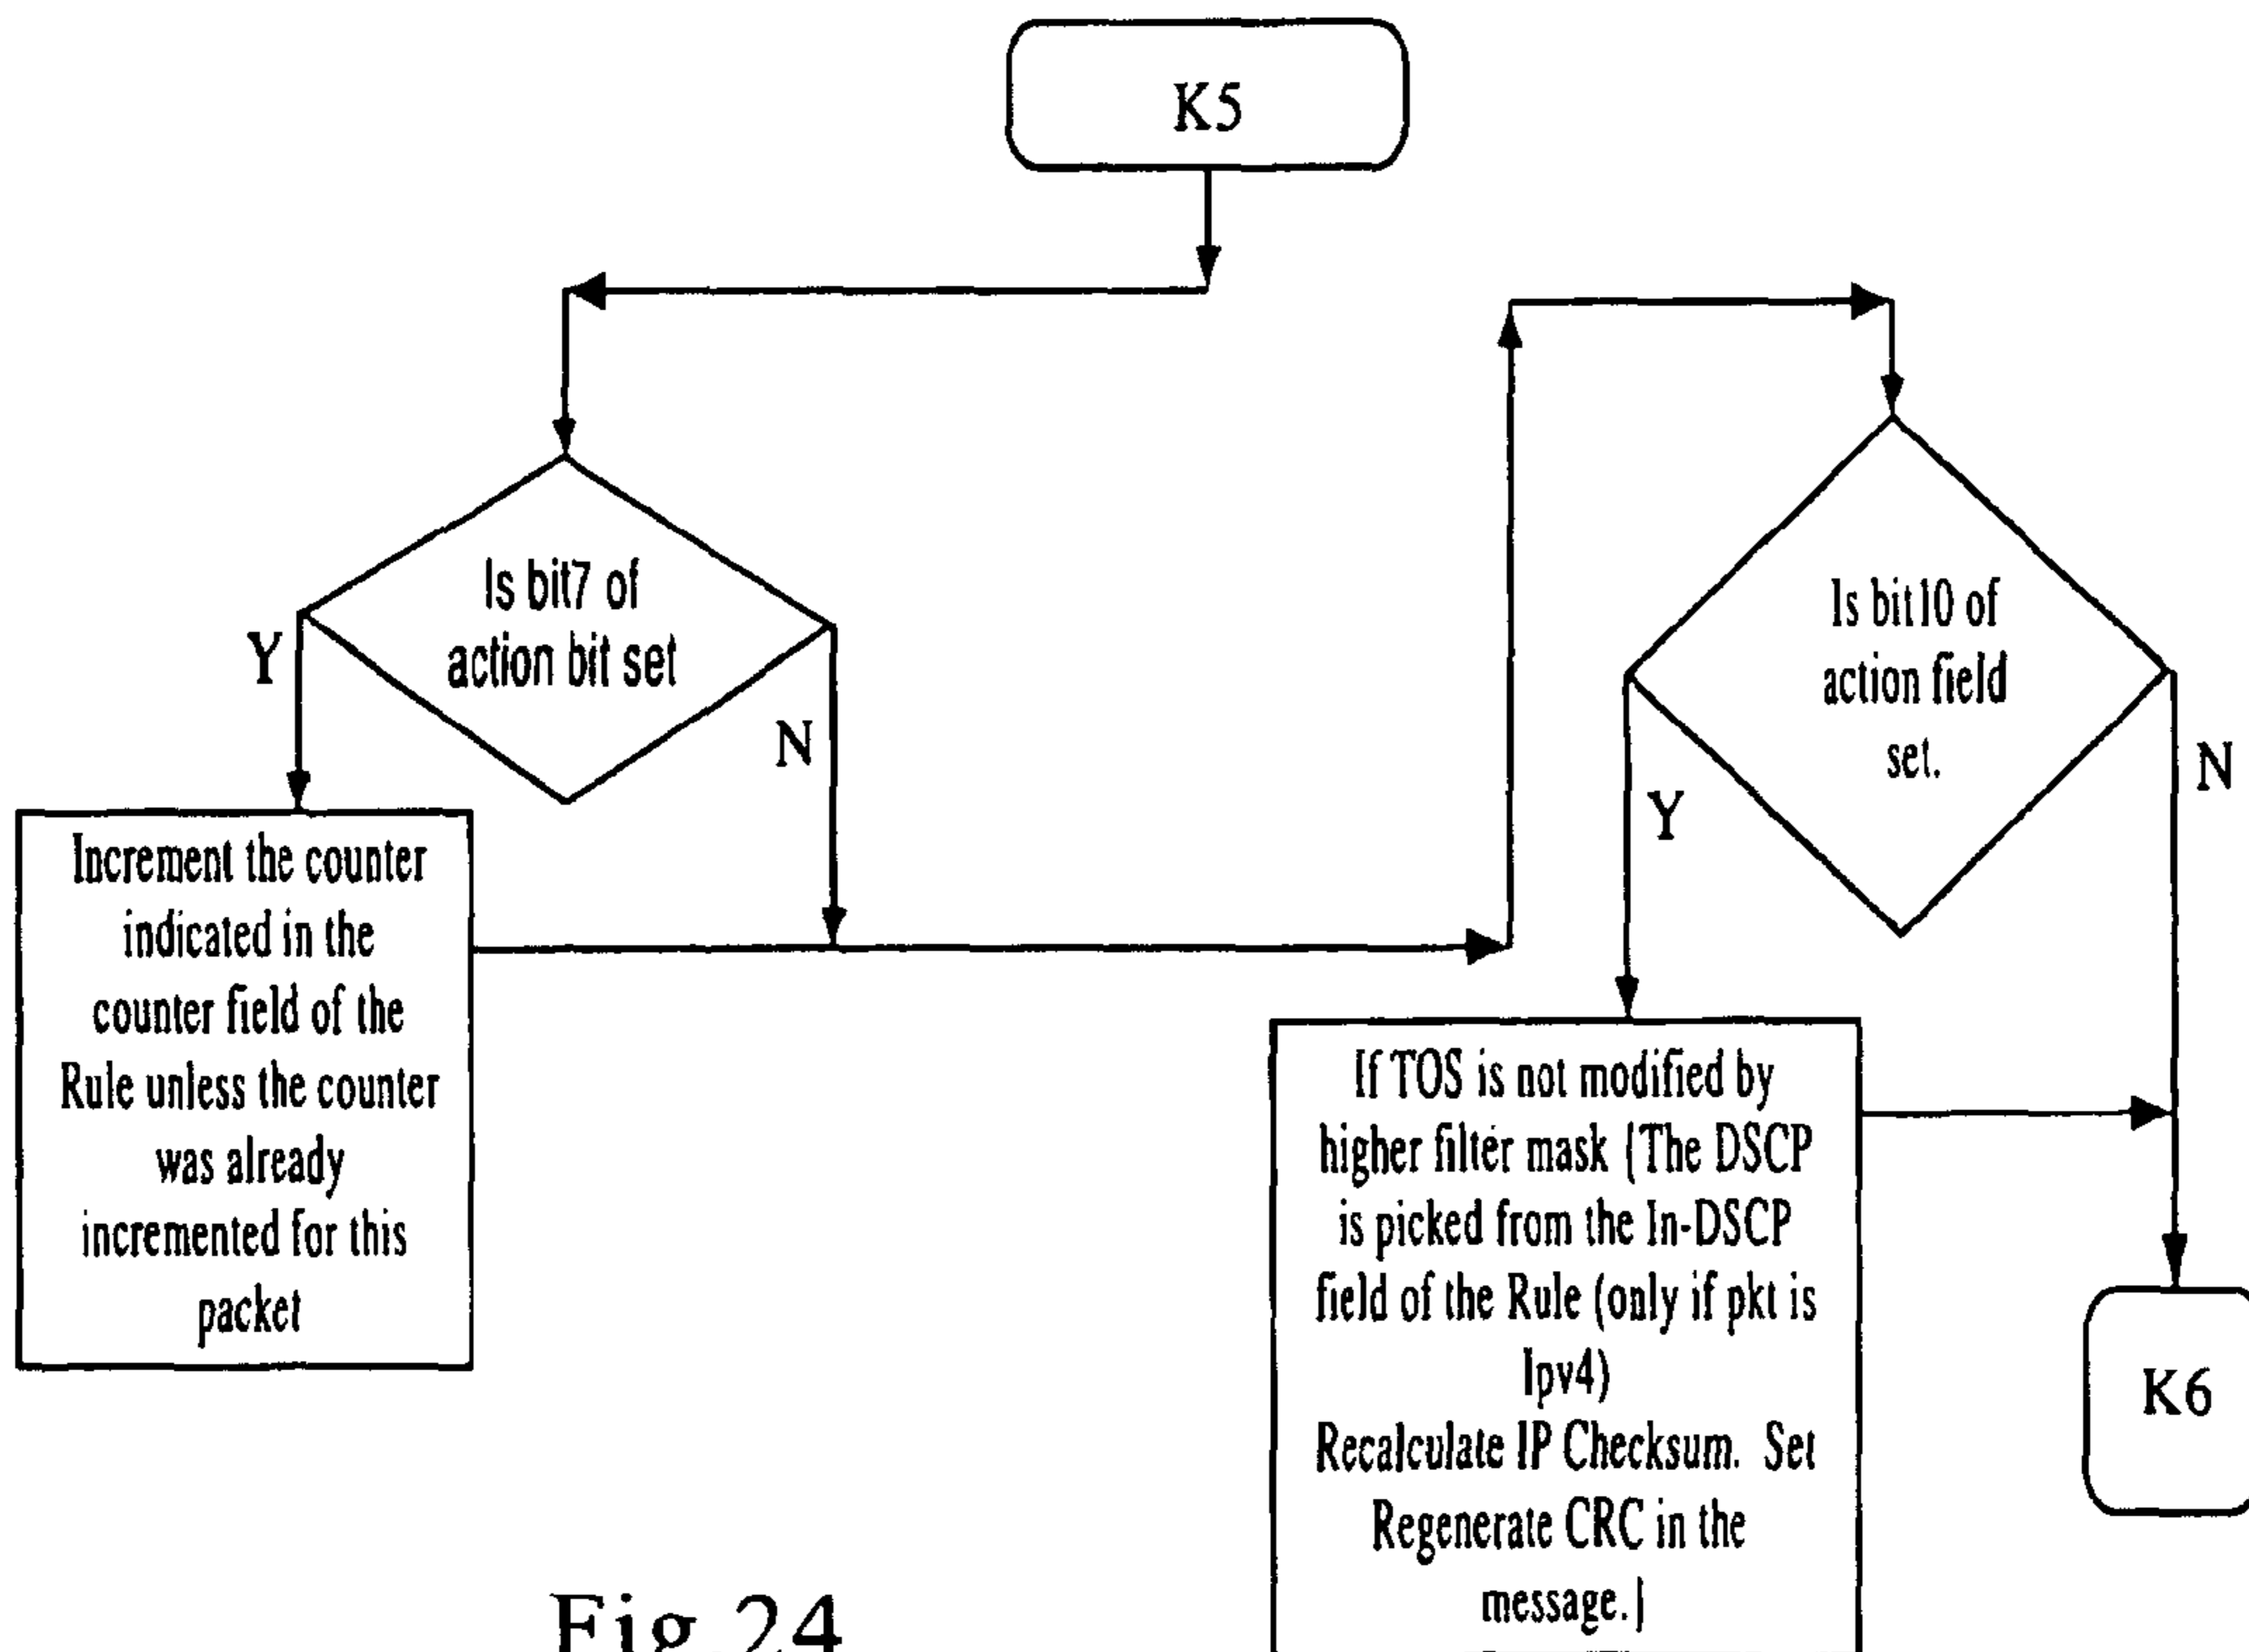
K5

Is bit7 of action bit set

Y

N

Increment the counter indicated in the counter field of the Rule unless the counter was already incremented for this packet

Is bit10 of action field set.

Y

N

If TOS is not modified by higher filter mask {The DSCP is picked from the In-DSCP field of the Rule (only if pkt is Ipv4) Recalculate IP Checksum. Set Regenerate CRC in the message.}

K6

Fig 24